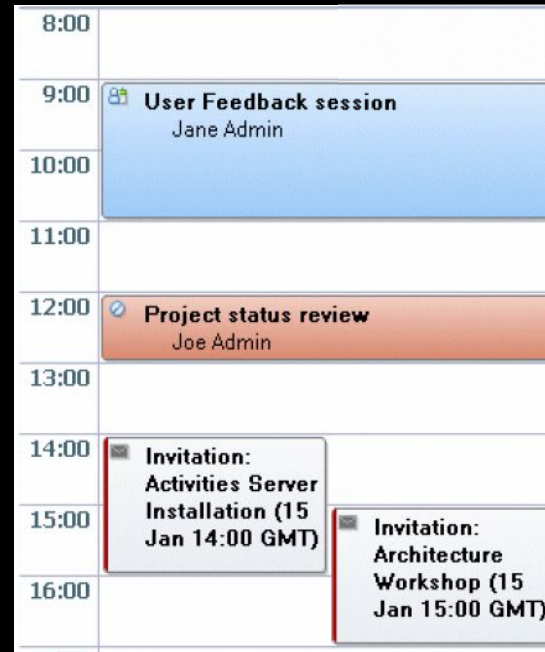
8:00

9:00 User Feedback session
Jane Admin

10:00

11:00

12:00 Project status review
Joe Admin

13:00

14:00 Invitation: Activities Server Installation (15 Jan 14:00 GMT)

15:00 Invitation: Architecture Workshop (15 Jan 15:00 GMT)

16:00